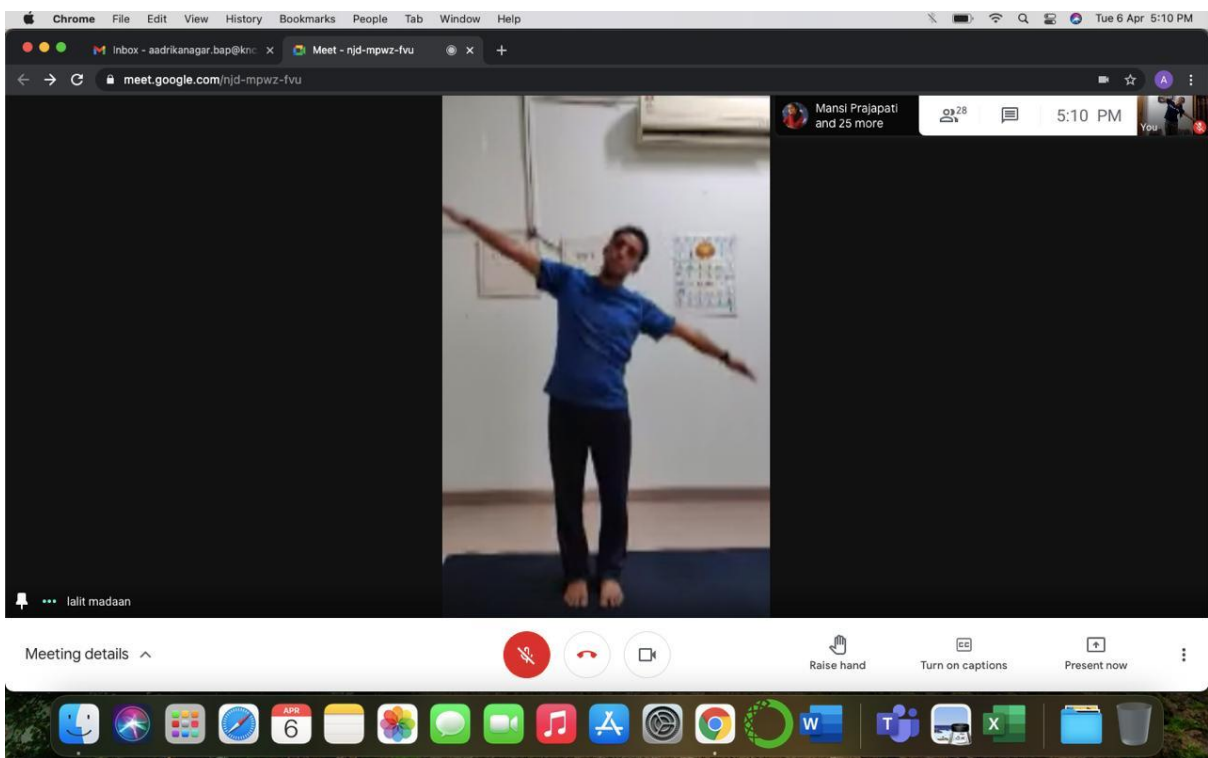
Chrome File Edit View History Bookmarks People Tab Window Help

Tue 6 Apr 5:10 PM

Inbox - aadrikanagar.bap@knc ×

Meet - njd-mpwz-fvu ×

+

meet.google.com/njd-mpwz-fvu

A

Mansi Prajapati and 25 more

28

5:10 PM

You

lalit madaan

Meeting details

Raise hand

Turn on captions

Present now

APR

6

W

T

X